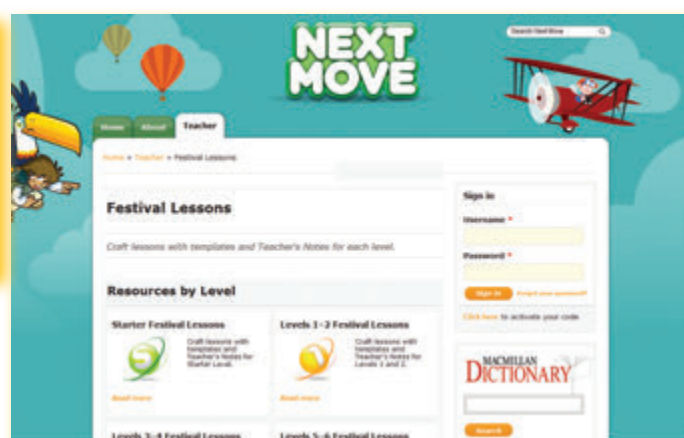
NEXT MOVE

Search Next Move

Home About Teacher

Home » Teacher » Festival Lessons

Festival Lessons

Craft lessons with templates and Teacher's Notes for each level.

Resources by Level

Starter Festival Lessons

Craft lessons with templates and Teacher's Notes for Starter Level.

Read more

Levels 1-2 Festival Lessons

Craft lessons with templates and Teacher's Notes for Levels 1 and 2.

Read more

Levels 3-4 Festival Lessons

Levels 5-6 Festival Lessons

Sign in

Username *

Password *

Sign in Forgot your password?

Click here to activate your code.

MACMILLAN DICTIONARY

Search